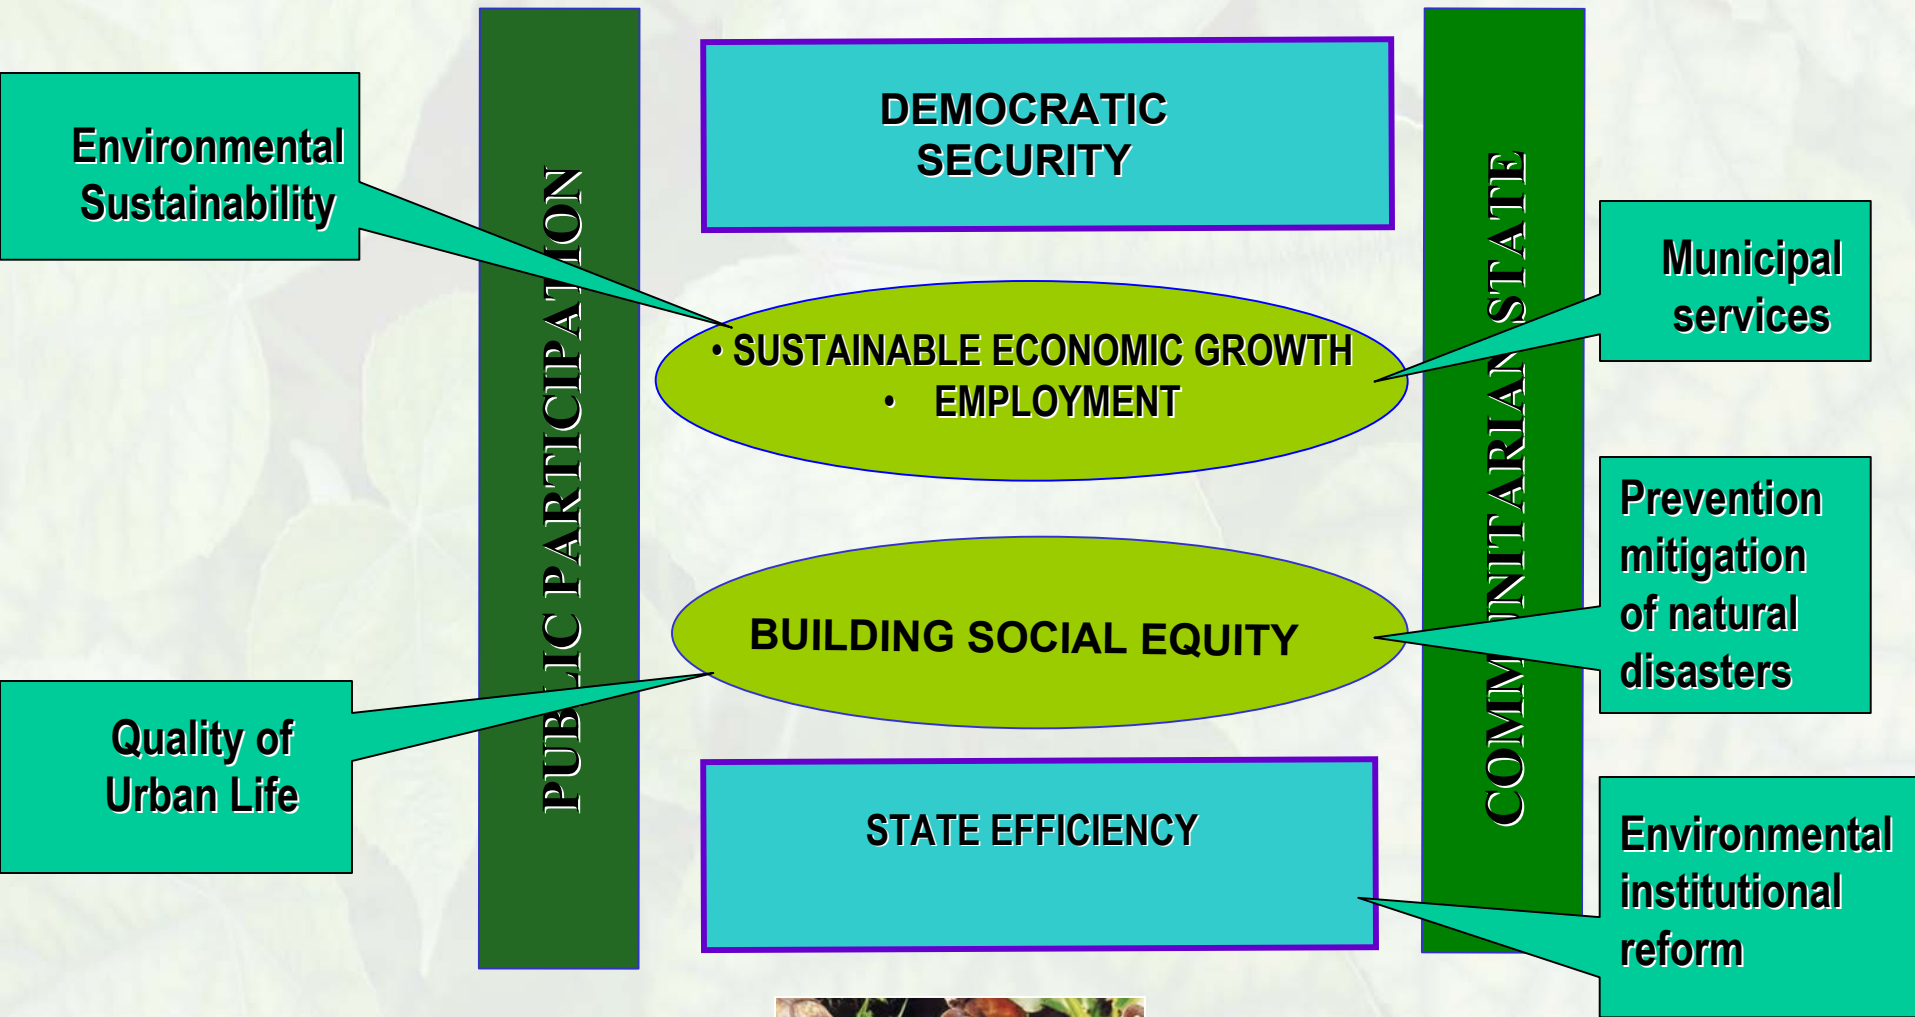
Environmental Sustainability

PUBLIC PARTICIPATION

DEMOCRATIC SECURITY

• SUSTAINABLE ECONOMIC GROWTH
• EMPLOYMENT

BUILDING SOCIAL EQUITY

STATE EFFICIENCY

Quality of Urban Life

COMMUNITARIAN STATE

Municipal services

Prevention mitigation of natural disasters

Environmental institutional reform